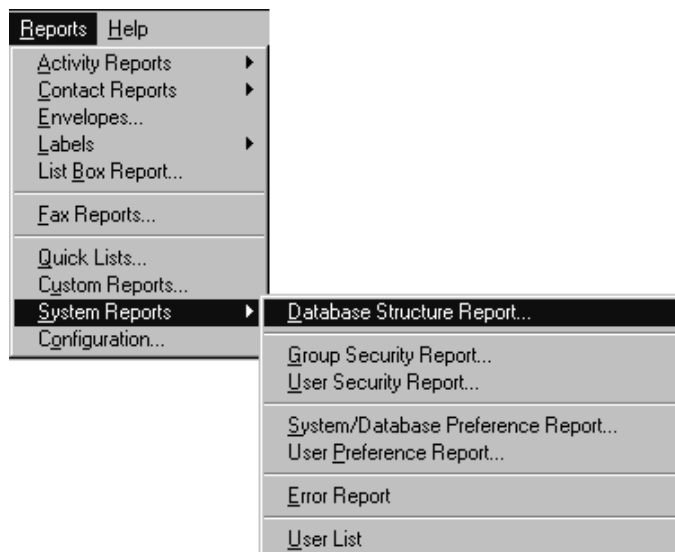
Reports Help
Activity Reports
Contact Reports
Envelopes...
Labels
List Box Report...
Fax Reports...
Quick Lists...
Custom Reports...
System Reports
Configuration...

Database Structure Report...
Group Security Report...
User Security Report...
System/Database Preference Report...
User Preference Report...
Error Report
User List